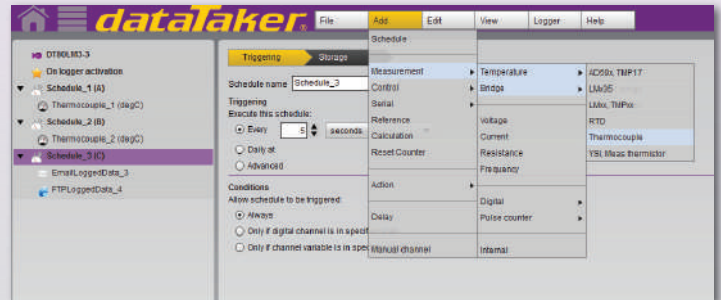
dataTaker

File | Add | Edit | View | Logger | Help

DT80LM3-3
On logger activation
Schedule_1 (A)
Thermocouple_1 (degC)
Schedule_2 (B)
Thermocouple_2 (degC)
Schedule_3 (C)
EmailLoggedData_3
FTPLoggedData_4

Triggering | Storage

Schedule name Schedule_3

Triggering
Execute this schedule:
Every 5 seconds
Daily at
Advanced

Conditions
Allow schedule to be triggered:
Always
Only if digital channel is in speci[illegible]
Only if channel variable is in spec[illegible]

Schedule
Measurement
Control
Serial
Reference
Calculation
Reset Counter
Action
Delay
Manual channel

Temperature
Bridge
Voltage
Current
Resistance
Frequency
Digital
Pulse counter
Internal

AD59x, TMP17
LMx35
LMxx, TMPxx
RTD
Thermocouple
YSI Meas thermistor